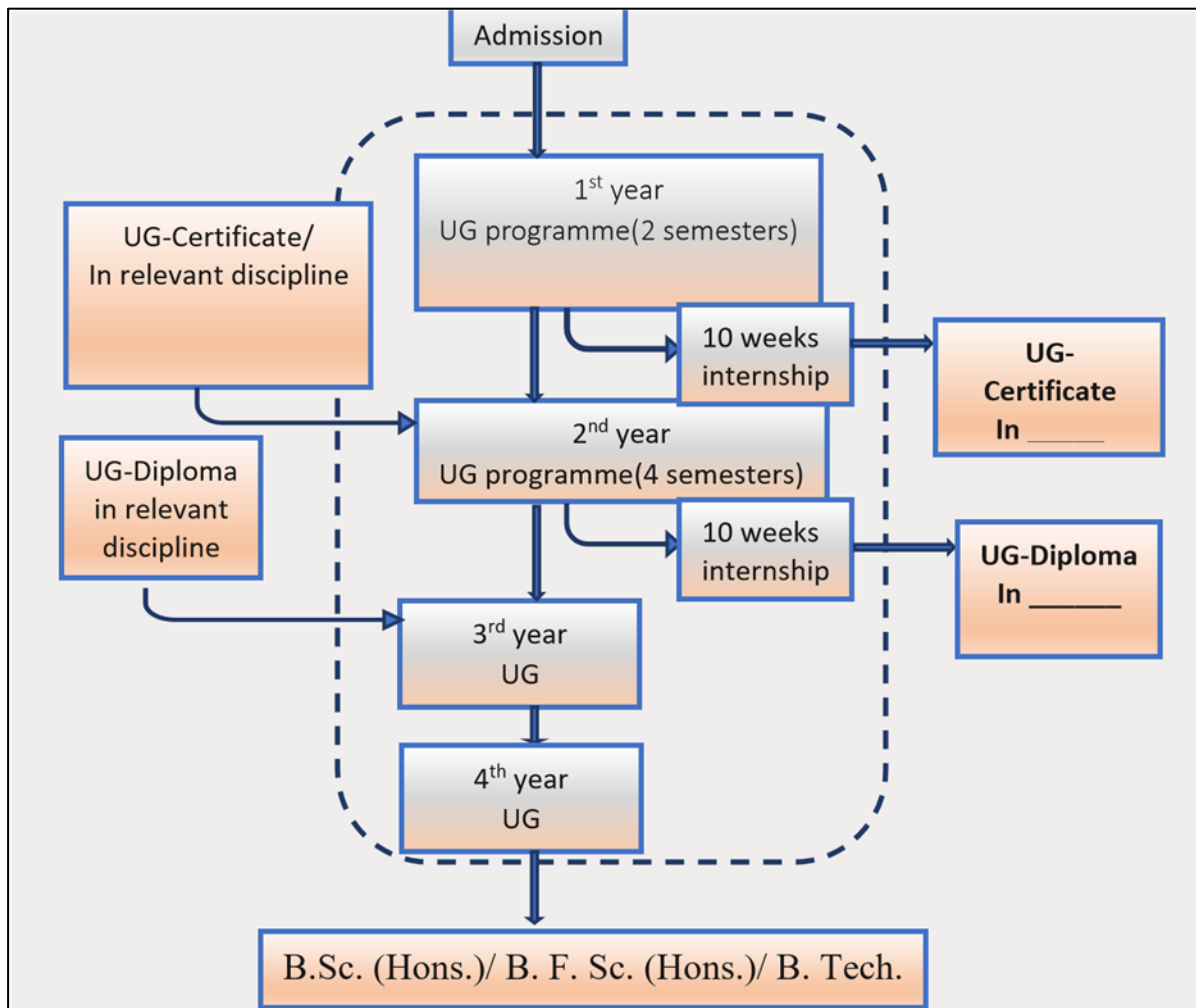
Admission

UG-Certificate/
In relevant discipline

1$^{st}$ year
UG programme(2 semesters)

10 weeks internship

UG-Certificate
In _____

UG-Diploma in relevant discipline

2$^{nd}$ year
UG programme(4 semesters)

10 weeks internship

UG-Diploma
In ______

3$^{rd}$ year
UG

4$^{th}$ year
UG

B.Sc. (Hons.)/ B. F. Sc. (Hons.)/ B. Tech.